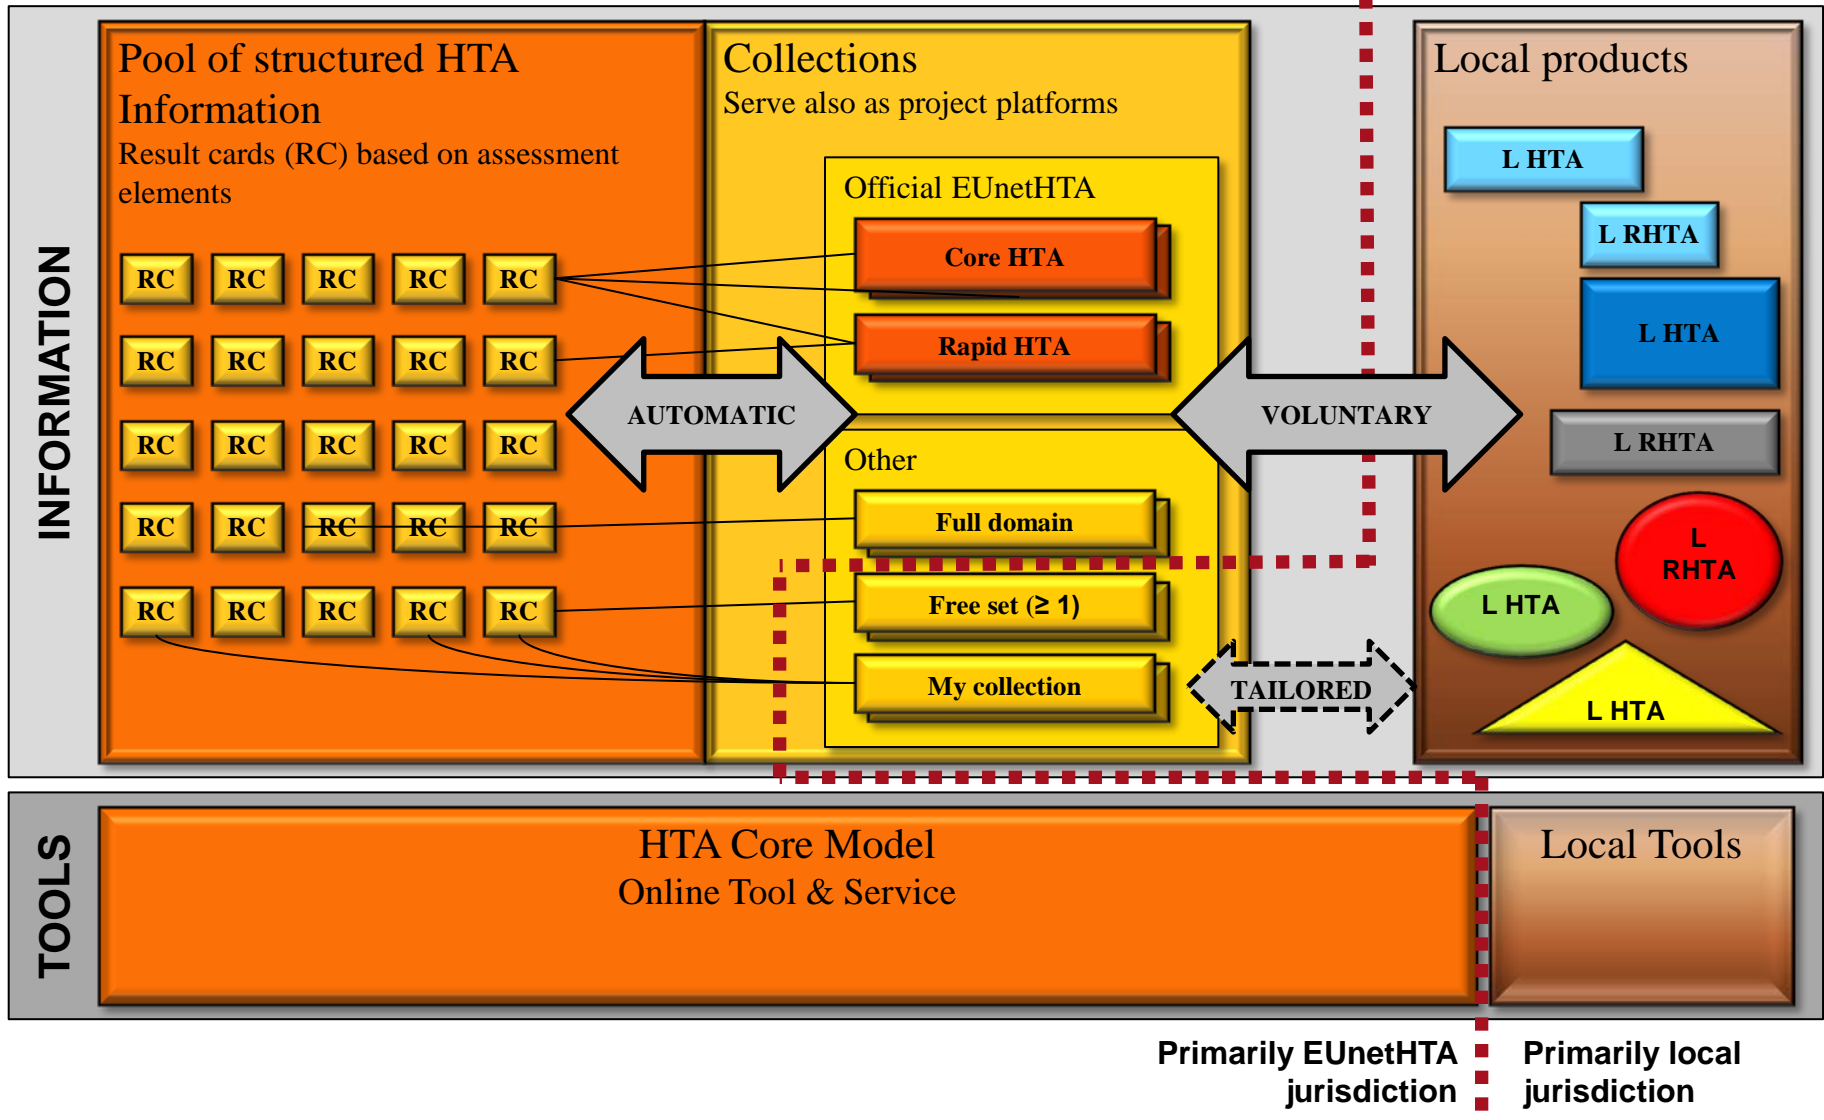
INFORMATION

Pool of structured HTA Information
Result cards (RC) based on assessment elements

RC RC RC RC RC
RC RC RC RC RC
RC RC RC RC RC
RC RC RC RC RC
RC RC RC RC RC

Collections
Serve also as project platforms

Official EUnetHTA
Core HTA
Rapid HTA

AUTOMATIC

Other
Full domain
Free set (≥ 1)
My collection

VOLUNTARY

TAILORED

Local products
L HTA
L RHTA
L HTA
L RHTA
L RHTA
L HTA
L HTA

TOOLS

HTA Core Model
Online Tool & Service

Local Tools

Primarily EUnetHTA jurisdiction

Primarily local jurisdiction